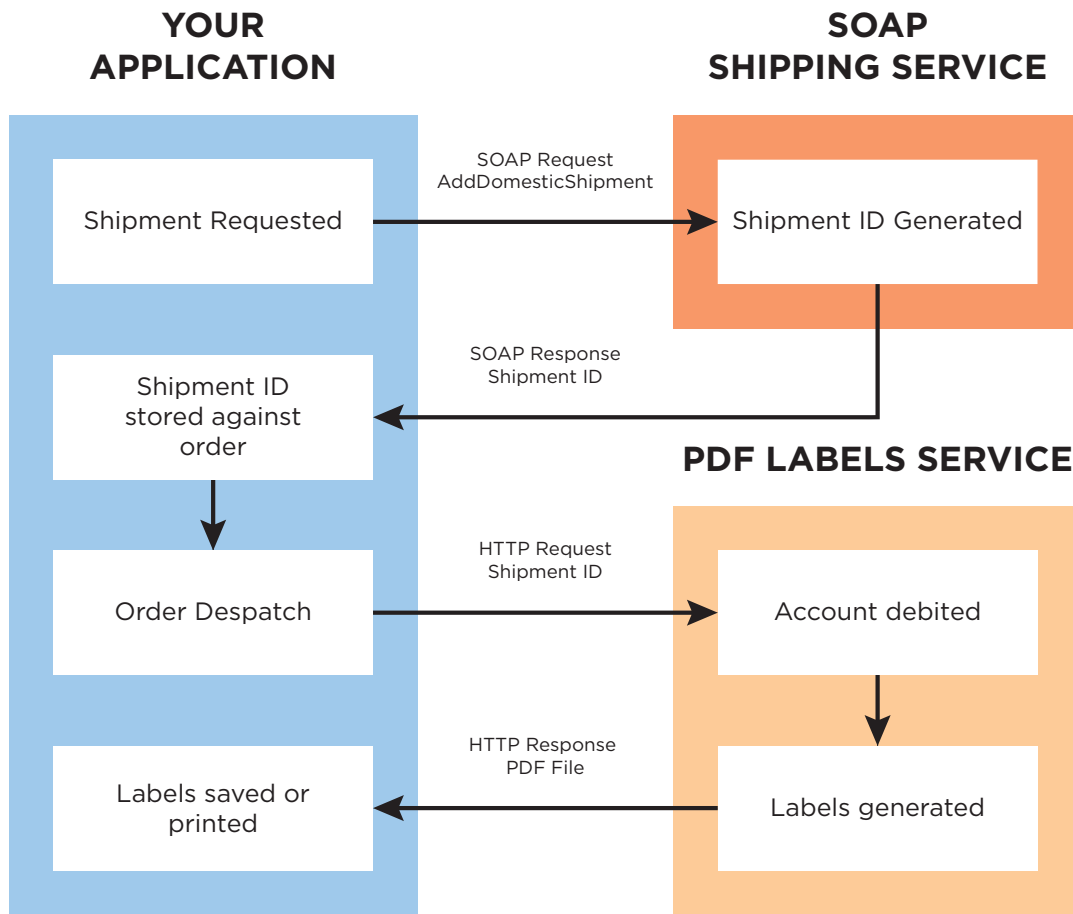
YOUR APPLICATION

SOAP SHIPPING SERVICE

Shipment Requested

SOAP Request
AddDomesticShipment

Shipment ID Generated

SOAP Response
Shipment ID

Shipment ID stored against order

PDF LABELS SERVICE

Order Despatch

HTTP Request
Shipment ID

Account debited

HTTP Response
PDF File

Labels saved or printed

Labels generated